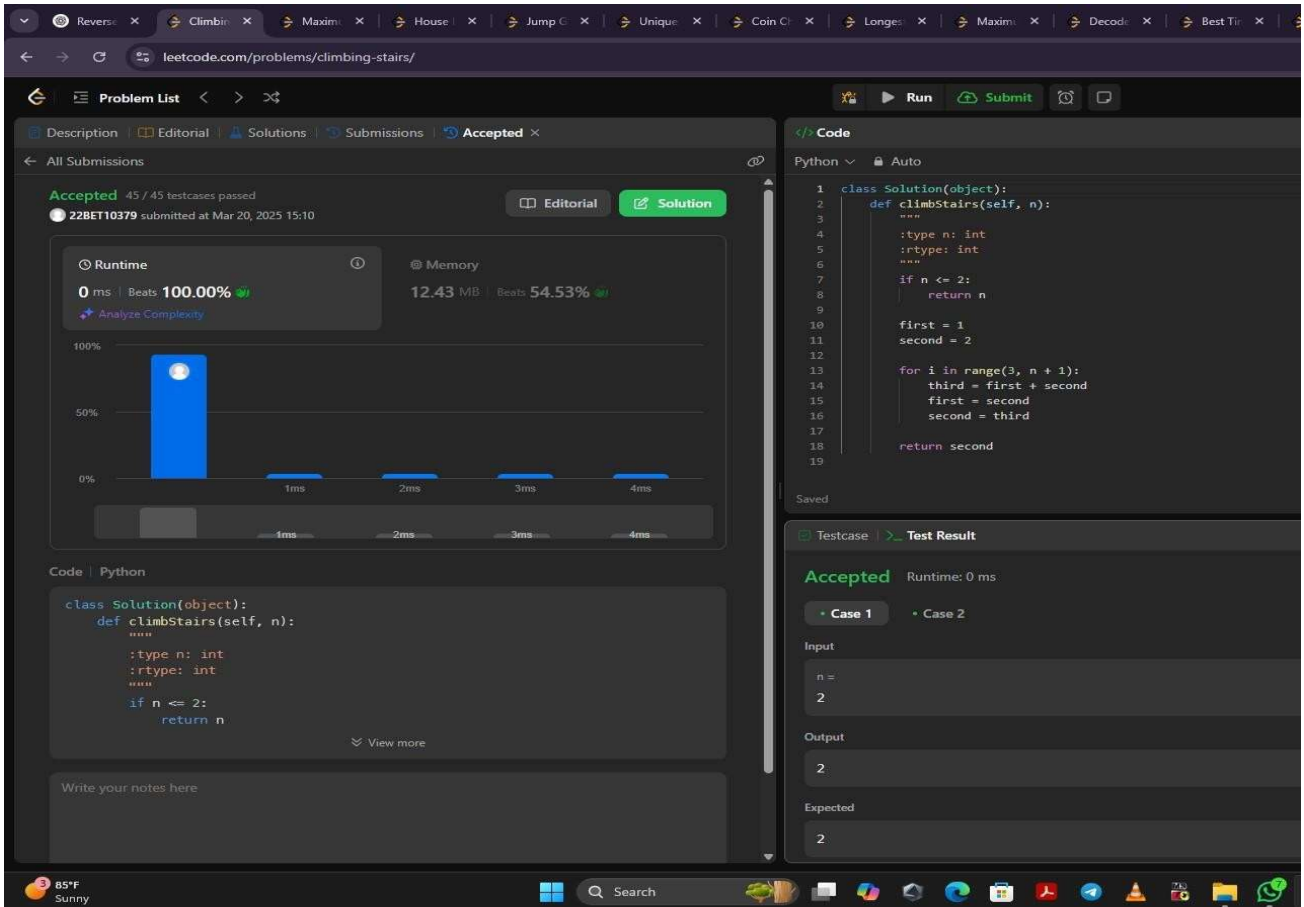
Reverse × | Climbin × | Maxim × | House × | Jump G × | Unique × | Coin Ch × | Longes × | Maxim × | Decode × | Best Tin ×

leetcode.com/problems/climbing-stairs/

Problem List

Run | Submit

Description | Editorial | Solutions | Submissions | Accepted ×

← All Submissions

Accepted 45 / 45 testcases passed
22BET10379 submitted at Mar 20, 2025 15:10

Editorial | Solution

Runtime
0 ms | Beats 100.00%
Analyze Complexity

Memory
12.43 MB | Beats 54.53%

100%
50%
0%
1ms 2ms 3ms 4ms
1ms 2ms 3ms 4ms

Code | Python

```
class Solution(object):
    def climbStairs(self, n):
        """
        :type n: int
        :rtype: int
        """
        if n <= 2:
            return n
```

View more

Write your notes here

Code

Python ∨ | Auto

```
1  class Solution(object):
2      def climbStairs(self, n):
3          """
4          :type n: int
5          :rtype: int
6          """
7          if n <= 2:
8              return n
9
10         first = 1
11         second = 2
12
13         for i in range(3, n + 1):
14             third = first + second
15             first = second
16             second = third
17
18         return second
19
```

Saved

Testcase | Test Result

Accepted Runtime: 0 ms

Case 1 | Case 2

Input

n =
2

Output

2

Expected

2

85°F
Sunny

Search